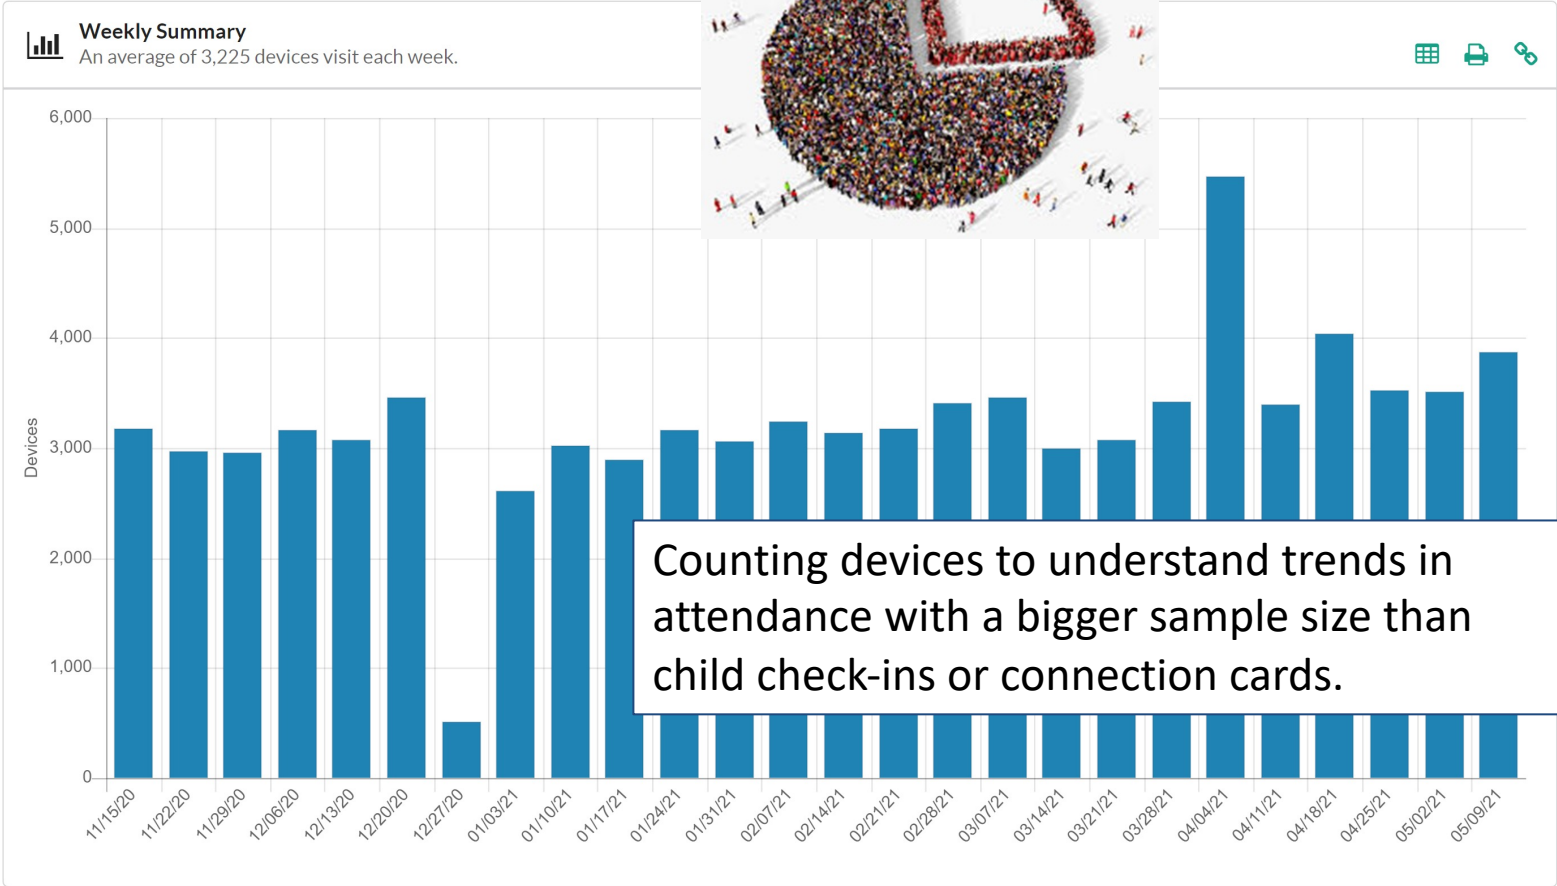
Weekly Summary
An average of 3,225 devices visit each week.

6,000
5,000
4,000
3,000
2,000
1,000
0

Devices

11/15/20
11/22/20
11/29/20
12/06/20
12/13/20
12/20/20
12/27/20
01/03/21
01/10/21
01/17/21
01/24/21
01/31/21
02/07/21
02/14/21
02/21/21
02/28/21
03/07/21
03/14/21
03/21/21
03/28/21
04/04/21
04/11/21
04/18/21
04/25/21
05/02/21
05/09/21

Counting devices to understand trends in attendance with a bigger sample size than child check-ins or connection cards.